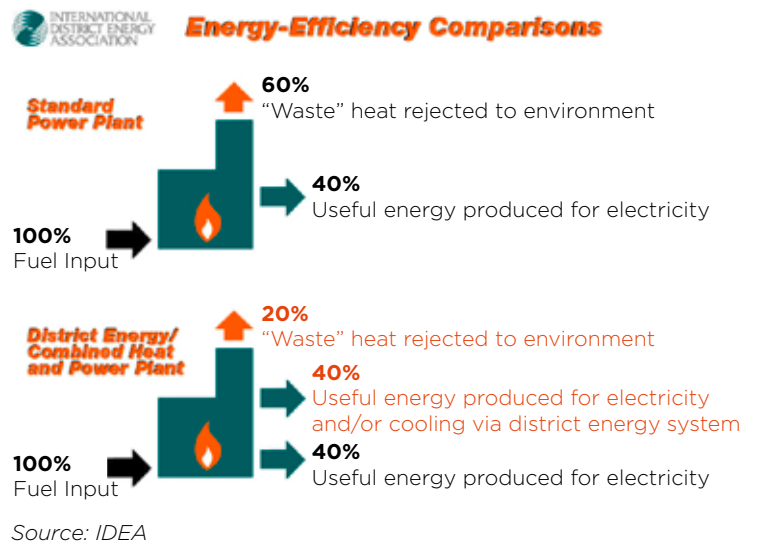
INTERNATIONAL DISTRICT ENERGY ASSOCIATION

Energy-Efficiency Comparisons

Standard Power Plant

60%
"Waste" heat rejected to environment

40%
Useful energy produced for electricity

100%
Fuel Input

District Energy/ Combined Heat and Power Plant

20%
"Waste" heat rejected to environment

40%
Useful energy produced for electricity and/or cooling via district energy system

40%
Useful energy produced for electricity

100%
Fuel Input

Source: IDEA